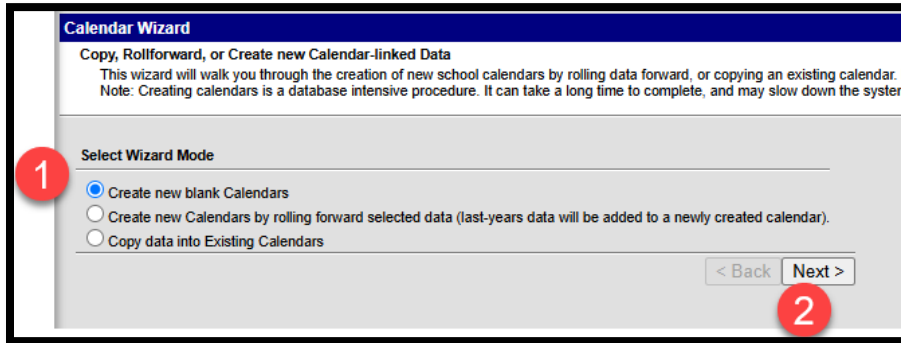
Calendar Wizard

Copy, Rollforward, or Create new Calendar-linked Data

This wizard will walk you through the creation of new school calendars by rolling data forward, or copying an existing calendar.
Note: Creating calendars is a database intensive procedure. It can take a long time to complete, and may slow down the syste

Select Wizard Mode

1

Create new blank Calendars

Create new Calendars by rolling forward selected data (last-years data will be added to a newly created calendar).

Copy data into Existing Calendars

< Back

Next >

2